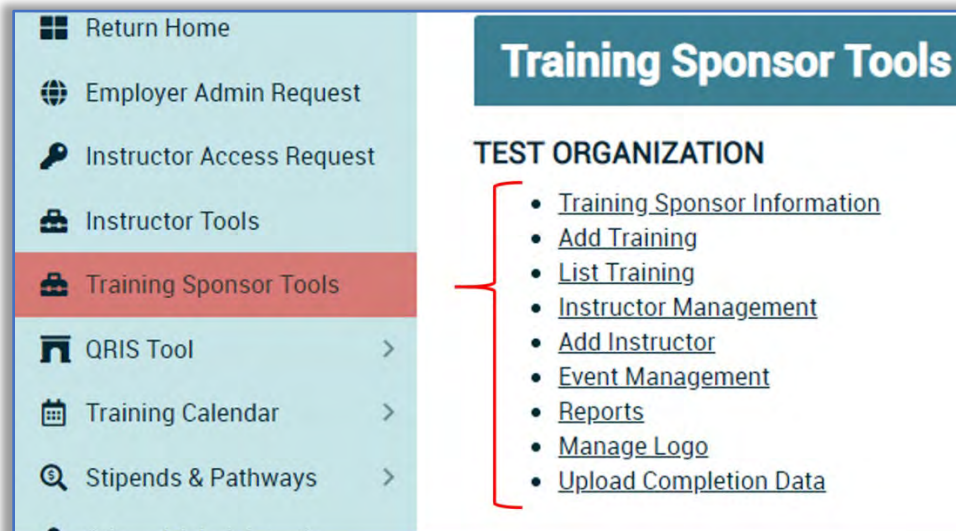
Return Home
Employer Admin Request
Instructor Access Request
Instructor Tools
Training Sponsor Tools
QRIS Tool >
Training Calendar >
Stipends & Pathways >

Training Sponsor Tools

TEST ORGANIZATION

- Training Sponsor Information
- Add Training
- List Training
- Instructor Management
- Add Instructor
- Event Management
- Reports
- Manage Logo
- Upload Completion Data